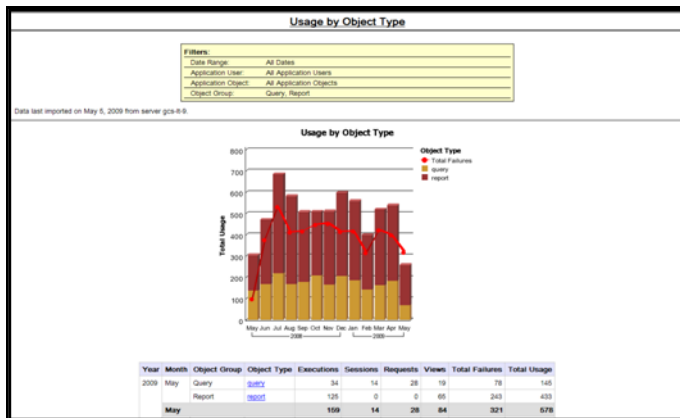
Usage by Object Type

| Filters: | |
|---|---|
| Date Range: | All Dates |
| Application User: | All Application Users |
| Application Object: | All Application Objects |
| Object Group: | Query, Report |

Data last imported on May 5, 2009 from server gcs-lt-9.

Usage by Object Type

Object Type
Total Failures
query
report

Total Usage

800
700
600
500
400
300
200
100
0

May Jun Jul Aug Sep Oct Nov Dec Jan Feb Mar Apr May
2008 2009

| Year | Month | Object Group | Object Type | Executions | Sessions | Requests | Views | Total Failures | Total Usage |
|---|---|---|---|---|---|---|---|---|---|
| 2009 | May | Query | query | 34 | 14 | 28 | 19 | 78 | 145 |
| | | Report | report | 125 | 0 | 0 | 65 | 243 | 433 |
| | May | | | 159 | 14 | 28 | 84 | 321 | 578 |